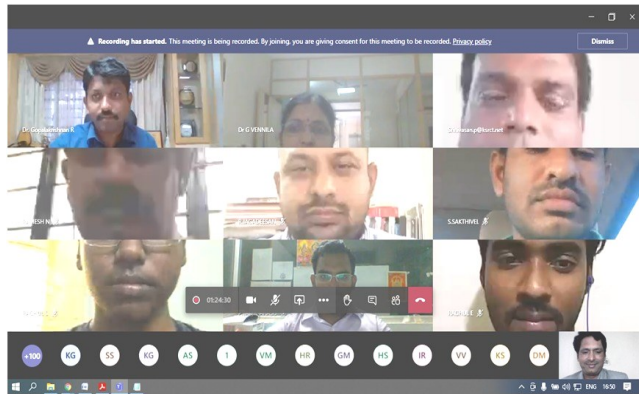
Recording has started. This meeting is being recorded. By joining, you are giving consent for this meeting to be recorded. Privacy policy

Dismiss

Dr Gopalakrishnan R

Dr G VENNILA

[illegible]@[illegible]

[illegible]NESH N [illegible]

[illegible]

S.SAKTHIVEL

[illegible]

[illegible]

01:24:30

+100 KG SS KG AS 1 VM HR GM HS IR VV KS DM

ENG 16:50